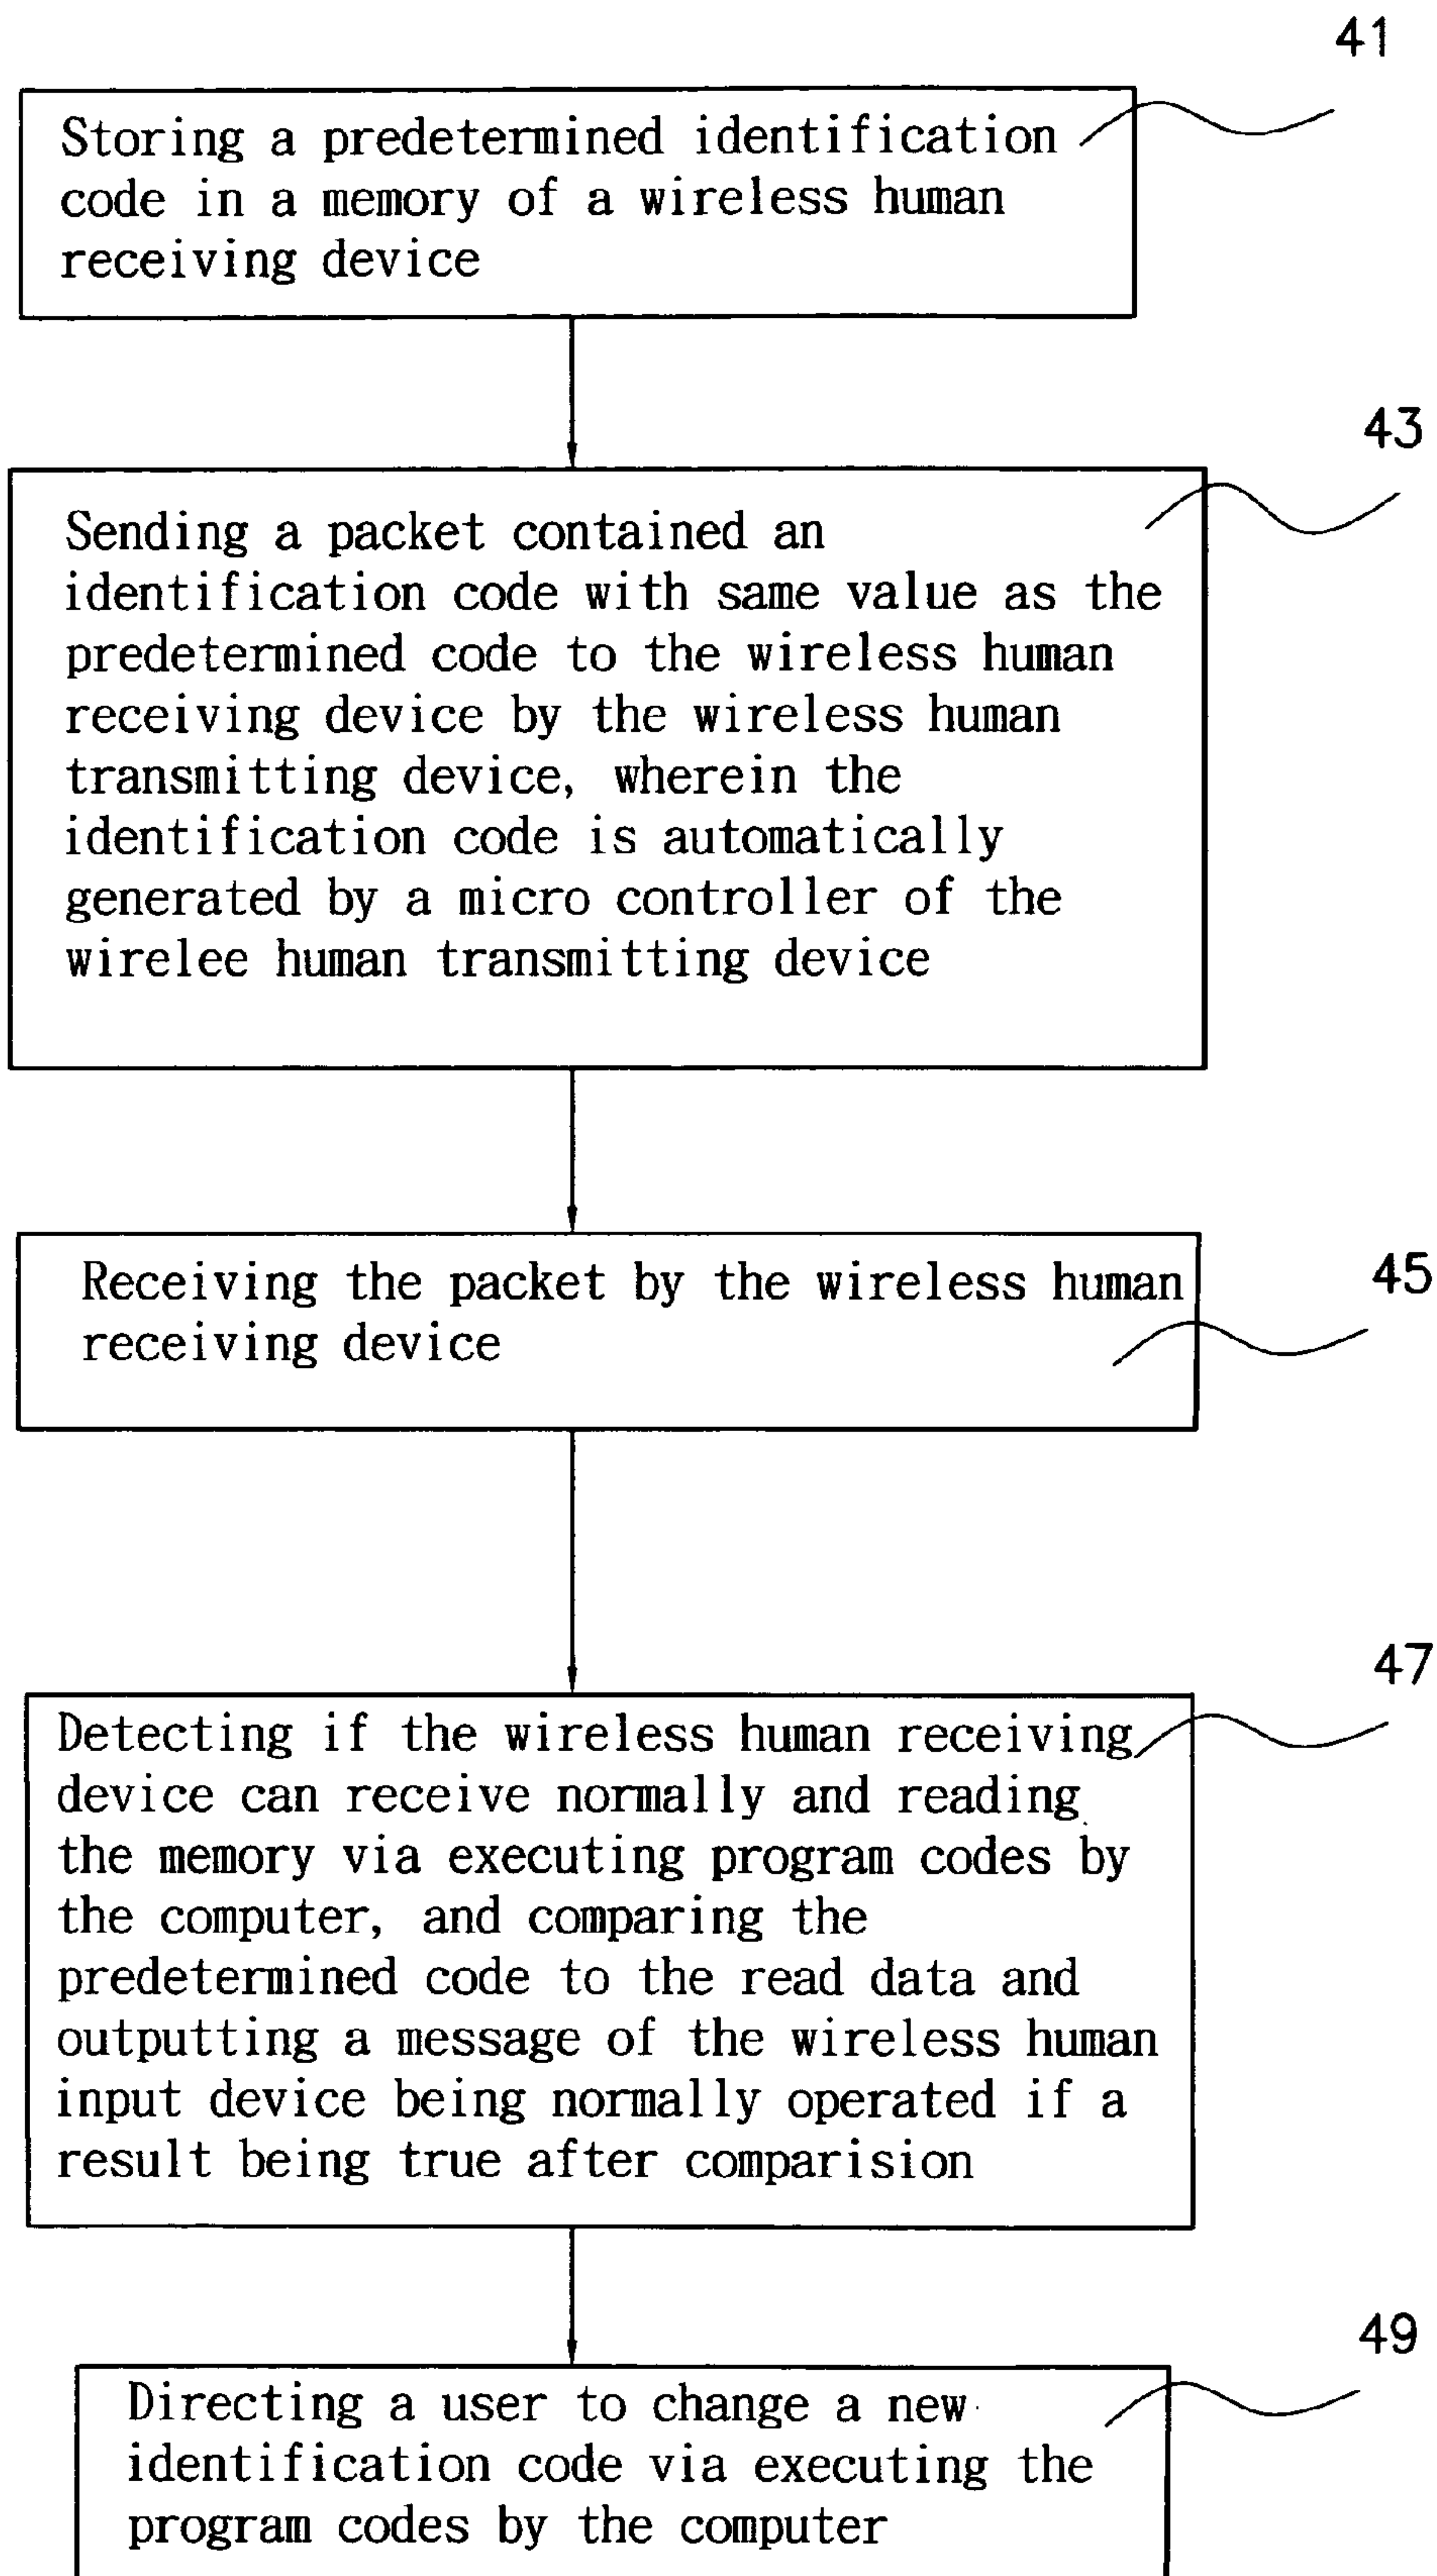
41

Storing a predetermined identification code in a memory of a wireless human receiving device

43

Sending a packet contained an identification code with same value as the predetermined code to the wireless human receiving device by the wireless human transmitting device, wherein the identification code is automatically generated by a micro controller of the wirelee human transmitting device

45

Receiving the packet by the wireless human receiving device

47

Detecting if the wireless human receiving device can receive normally and reading the memory via executing program codes by the computer, and comparing the predetermined code to the read data and outputting a message of the wireless human input device being normally operated if a result being true after comparision

49

Directing a user to change a new identification code via executing the program codes by the computer